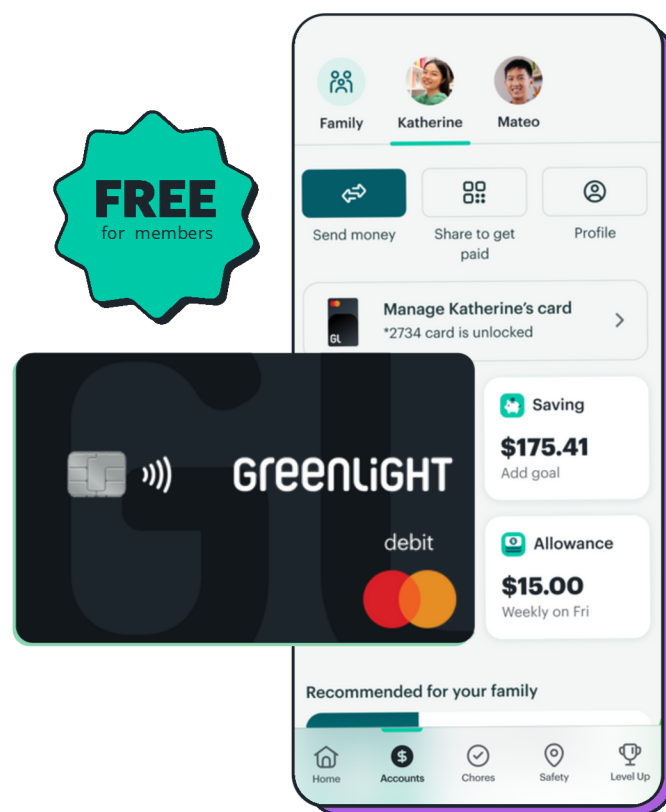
FREE
for members

Family Katherine Mateo

Send money
Share to get paid
Profile

Manage Katherine's card
*2734 card is unlocked

GL

GreenLiGHT
debit

Saving
$175.41
Add goal

Allowance
$15.00
Weekly on Fri

Recommended for your family

Home Accounts Chores Safety Level Up